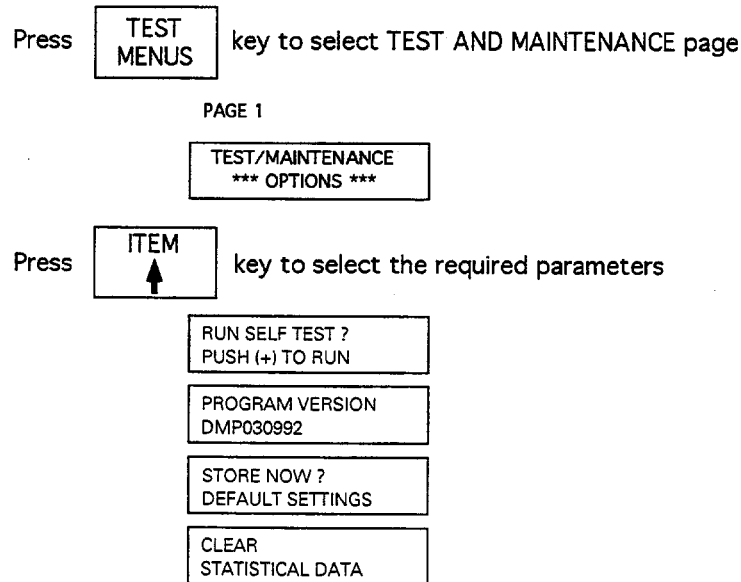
Press TEST MENUS key to select TEST AND MAINTENANCE page

PAGE 1

TEST/MAINTENANCE
*** OPTIONS ***

Press ITEM ↑ key to select the required parameters

RUN SELF TEST ?
PUSH (+) TO RUN

PROGRAM VERSION
DMP030992

STORE NOW ?
DEFAULT SETTINGS

CLEAR
STATISTICAL DATA